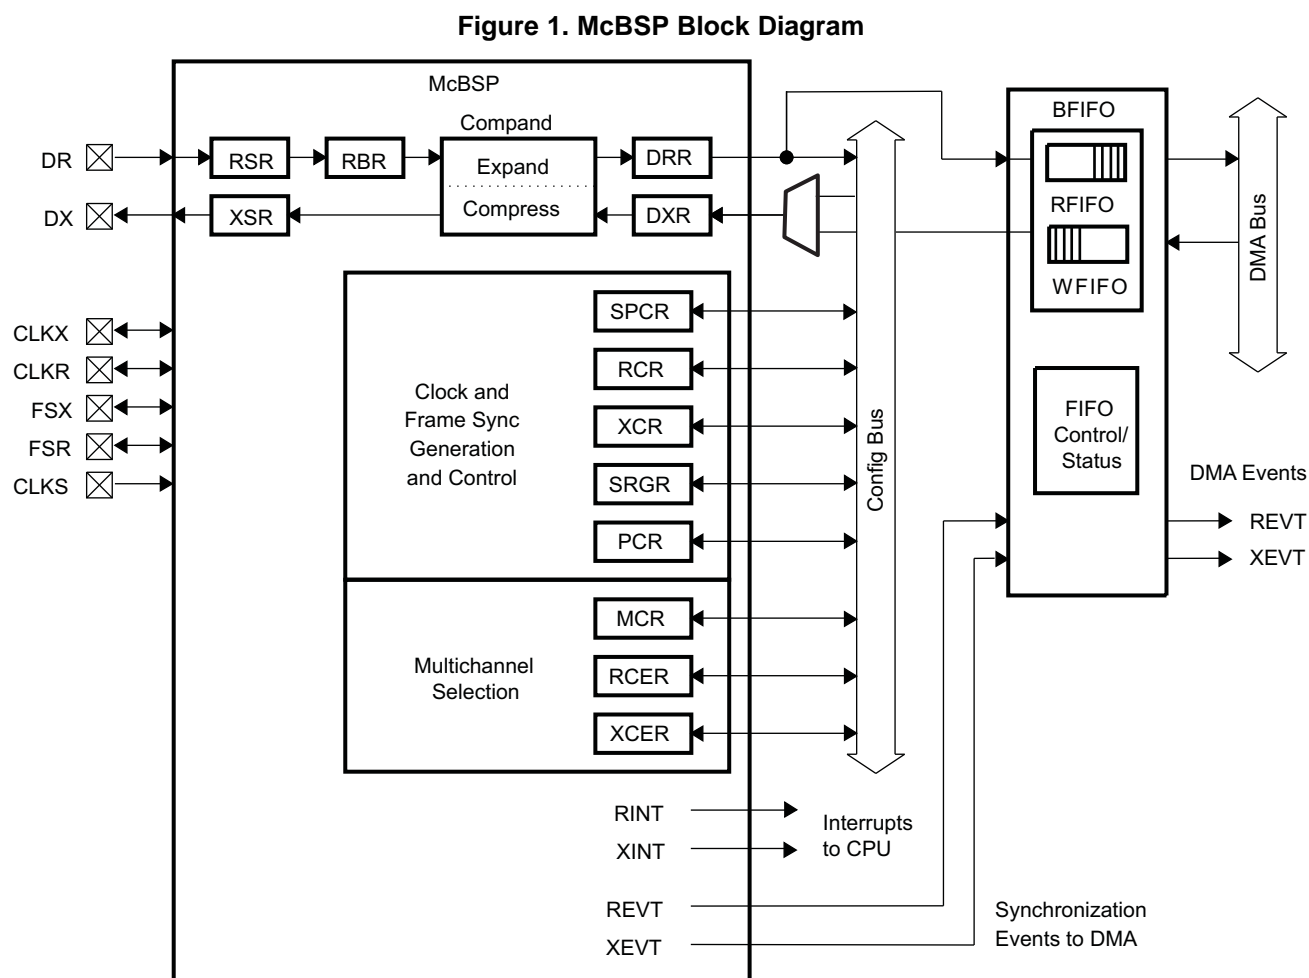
Figure 1. McBSP Block Diagram

McBSP

DR

DX

RSR

RBR

Compand

Expand

Compress

DRR

XSR

DXR

BFIFO

RFIFO

WFIFO

DMA Bus

CLKX

CLKR

FSX

FSR

CLKS

Clock and Frame Sync Generation and Control

SPCR

RCR

XCR

SRGR

PCR

Config Bus

FIFO Control/ Status

DMA Events

REVT

XEVT

Multichannel Selection

MCR

RCER

XCER

RINT

XINT

Interrupts to CPU

REVT

XEVT

Synchronization Events to DMA